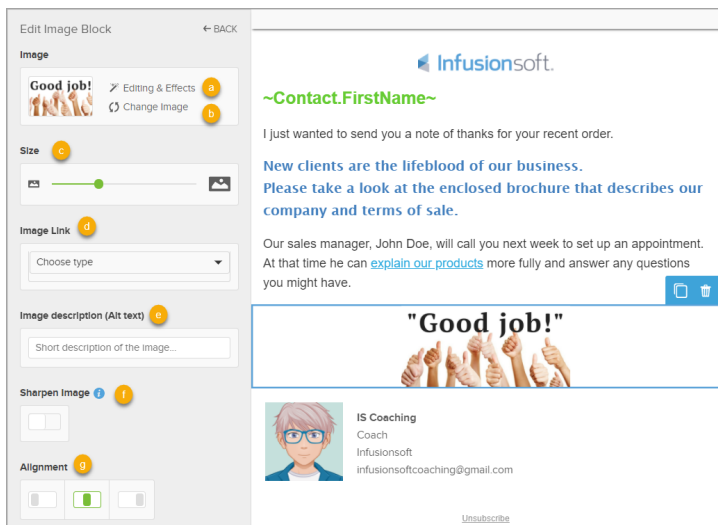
Edit Image Block
← BACK

Image

Good job!

Editing & Effects a
Change Image b

Size c

Image Link d

Choose type

Image description (Alt text) e

Short description of the image...

Sharpen Image f

Alignment g

Infusionsoft.

~Contact.FirstName~

I just wanted to send you a note of thanks for your recent order.

New clients are the lifeblood of our business.
Please take a look at the enclosed brochure that describes our company and terms of sale.

Our sales manager, John Doe, will call you next week to set up an appointment. At that time he can explain our products more fully and answer any questions you might have.

"Good job!"

IS Coaching
Coach
Infusionsoft
infusionsoftcoaching@gmail.com

Unsubscribe